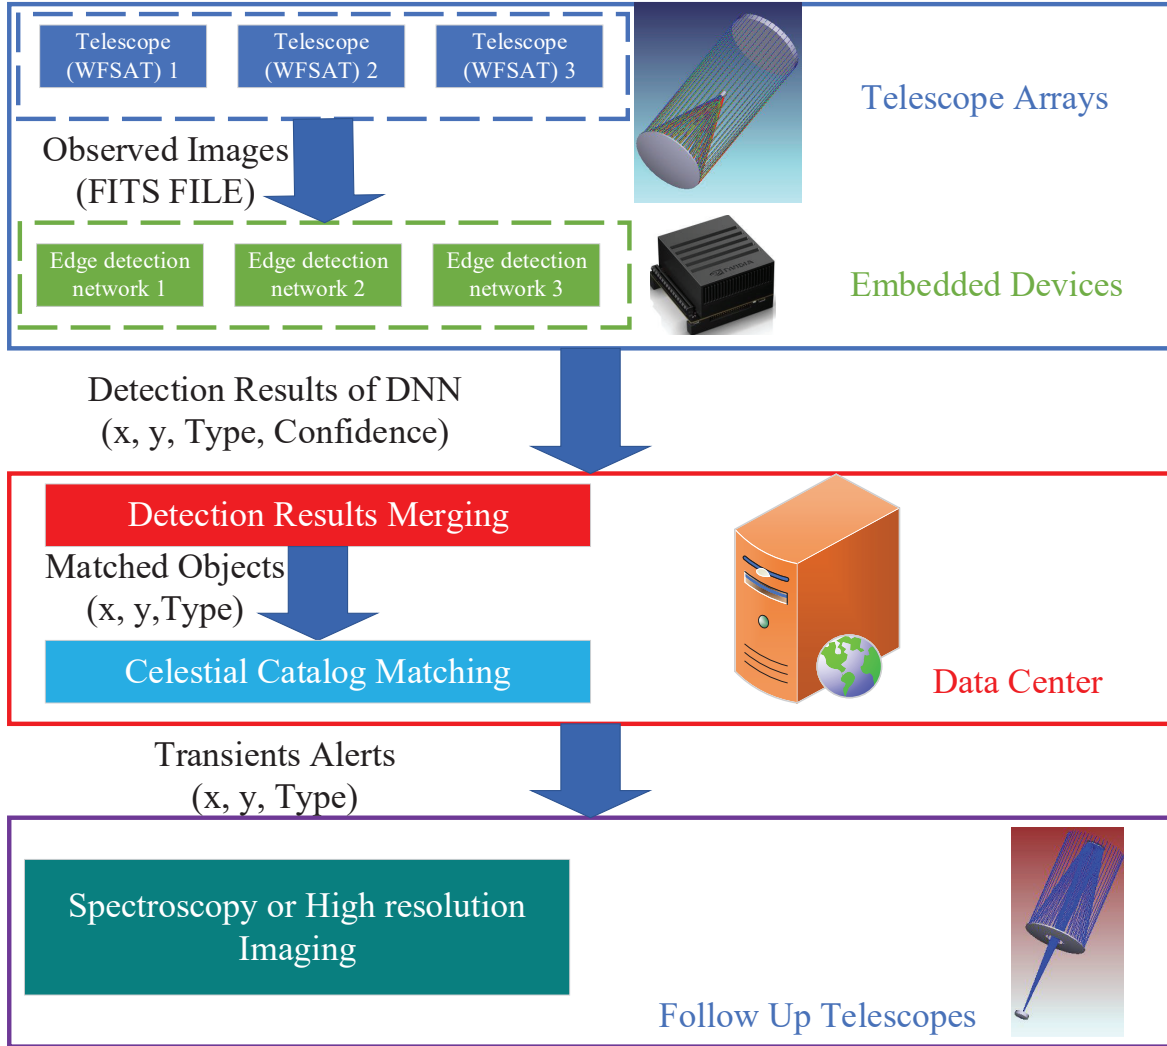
Telescope (WFSAT) 1

Telescope (WFSAT) 2

Telescope (WFSAT) 3

Telescope Arrays

Observed Images (FITS FILE)

Edge detection network 1

Edge detection network 2

Edge detection network 3

Embedded Devices

Detection Results of DNN (x, y, Type, Confidence)

Detection Results Merging

Matched Objects (x, y,Type)

Celestial Catalog Matching

Data Center

Transients Alerts (x, y, Type)

Spectroscopy or High resolution Imaging

Follow Up Telescopes